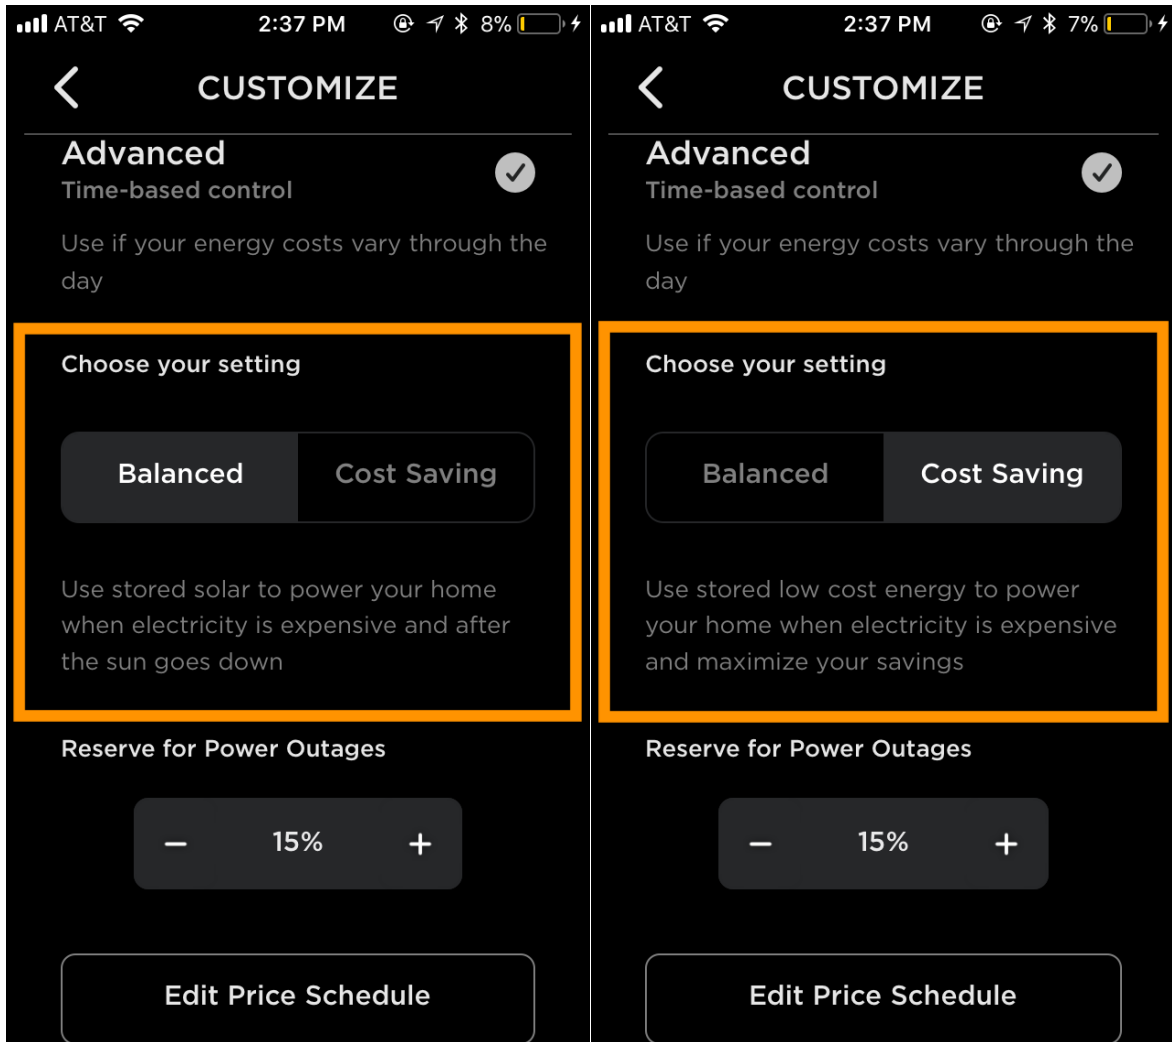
AT&T 2:37 PM 8%

CUSTOMIZE

Advanced
Time-based control

Use if your energy costs vary through the day

Choose your setting

Balanced Cost Saving

Use stored solar to power your home when electricity is expensive and after the sun goes down

Reserve for Power Outages

– 15% +

Edit Price Schedule

AT&T 2:37 PM 7%

CUSTOMIZE

Advanced
Time-based control

Use if your energy costs vary through the day

Choose your setting

Balanced Cost Saving

Use stored low cost energy to power your home when electricity is expensive and maximize your savings

Reserve for Power Outages

– 15% +

Edit Price Schedule